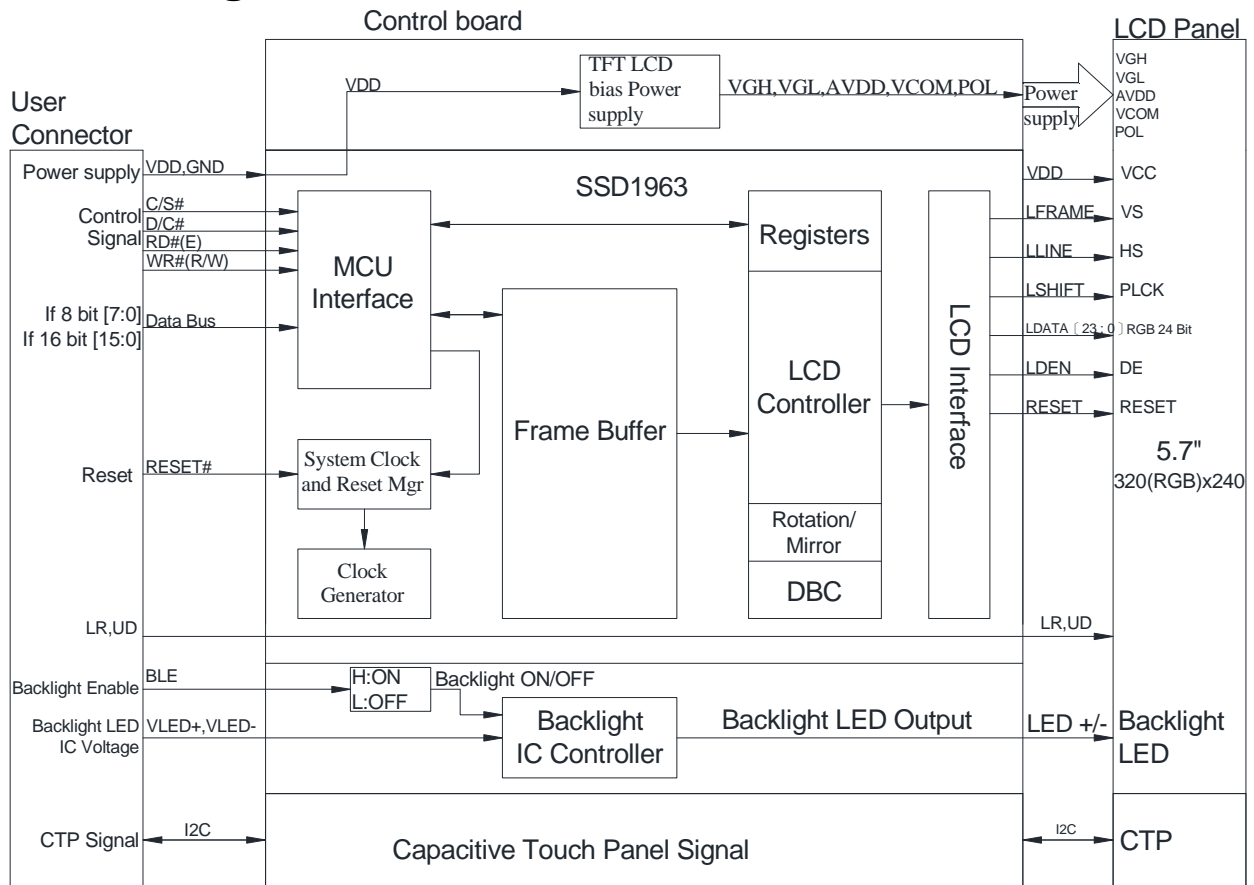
Control board

LCD Panel

User Connector

VDD

TFT LCD bias Power supply

VGH,VGL,AVDD,VCOM,POL

Power supply

VGH
VGL
AVDD
VCOM
POL

Power supply

VDD,GND

SSD1963

VDD

VCC

Control Signal

C/S#
D/C#
RD#(E)
WR#(R/W)

MCU Interface

Registers

LFRAME

VS

LLINE

HS

LSHIFT

PLCK

If 8 bit [7:0]
If 16 bit [15:0]

Data Bus

LCD Interface

LDATA〔23：0〕RGB 24 Bit

LCD Controller

LDEN

DE

RESET

RESET

Frame Buffer

5.7"
320(RGB)x240

Reset

RESET#

System Clock and Reset Mgr

Rotation/ Mirror

Clock Generator

DBC

LR,UD

LR,UD

Backlight Enable

BLE

H:ON
L:OFF

Backlight ON/OFF

Backlight LED IC Voltage

VLED+,VLED-

Backlight IC Controller

Backlight LED Output

LED +/-

Backlight LED

CTP Signal

I2C

Capacitive Touch Panel Signal

I2C

CTP